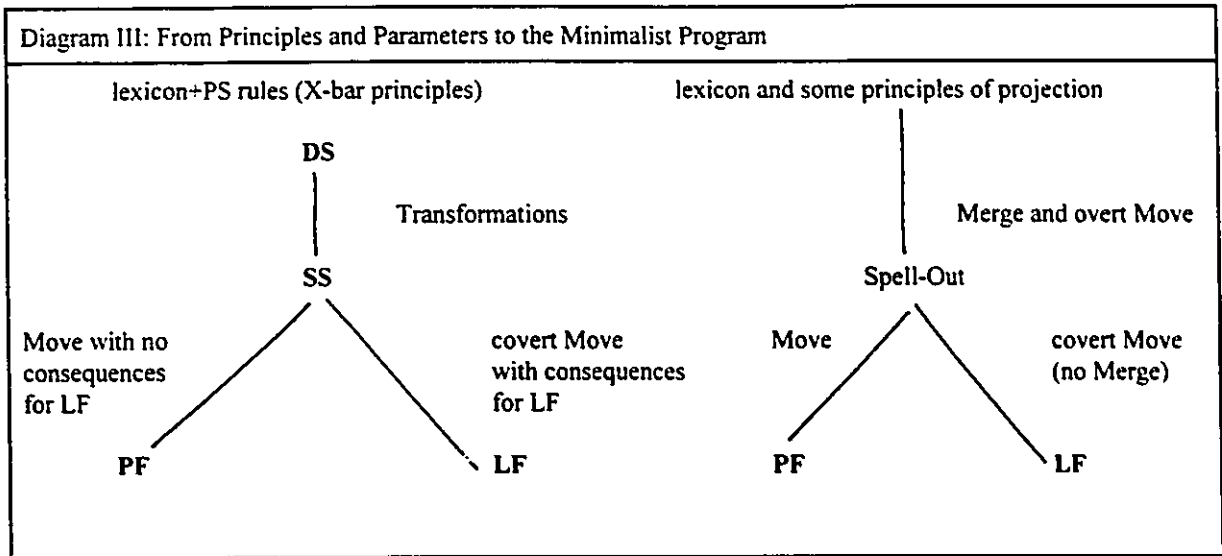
Diagram III: From Principles and Parameters to the Minimalist Program

lexicon+PS rules (X-bar principles)

DS

Transformations

SS

Move with no consequences for LF

covert Move with consequences for LF

PF

LF

lexicon and some principles of projection

Merge and overt Move

Spell-Out

Move

covert Move (no Merge)

PF

LF